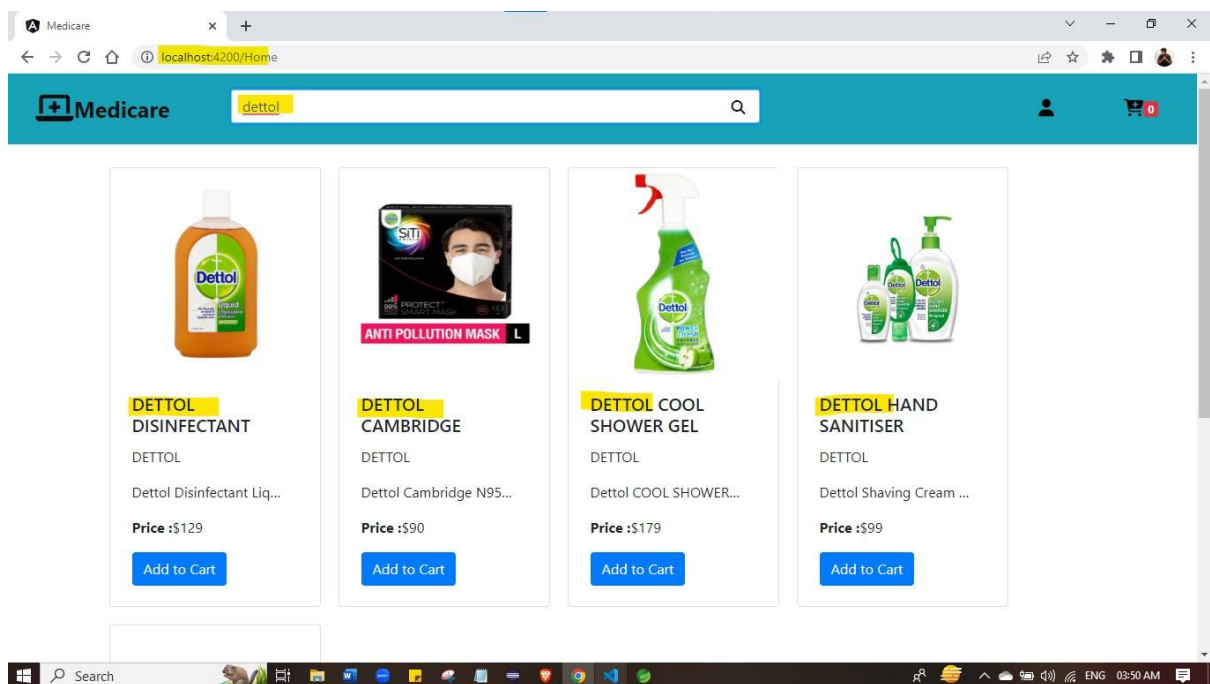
Medicare
localhost:4200/Home

Medicare

dettol

0

Dettol
ANTI POLLUTION MASK L
SITI
PROTECT SMART MASK

DETTOL DISINFECTANT
DETTOL
Dettol Disinfectant Liq...
Price :$129
Add to Cart

DETTOL CAMBRIDGE
DETTOL
Dettol Cambridge N95...
Price :$90
Add to Cart

DETTOL COOL SHOWER GEL
DETTOL
Dettol COOL SHOWER...
Price :$179
Add to Cart

DETTOL HAND SANITISER
DETTOL
Dettol Shaving Cream ...
Price :$99
Add to Cart

Search
ENG 03:50 AM